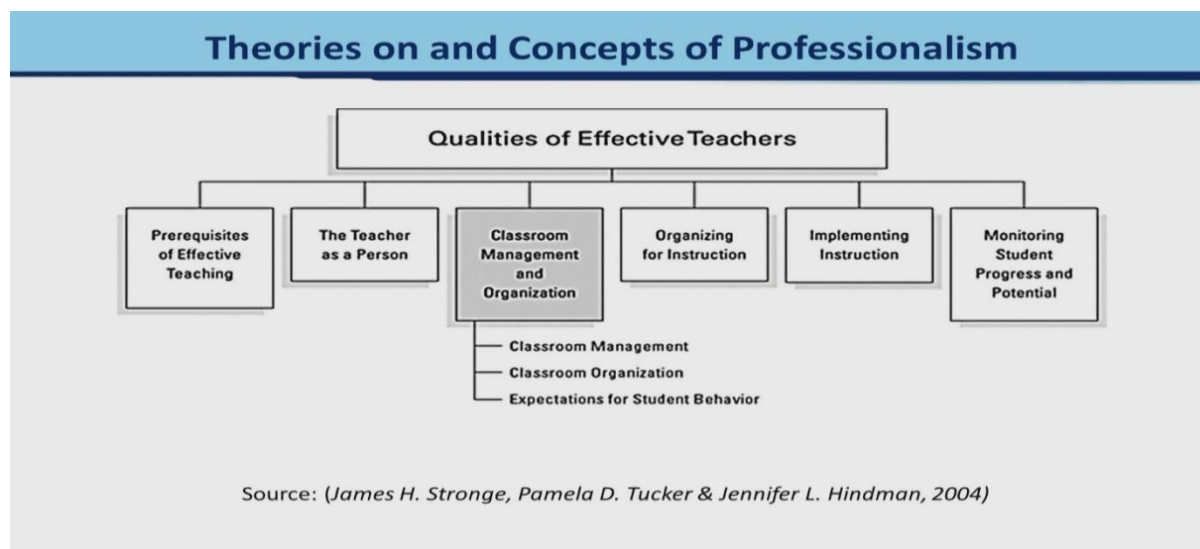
Theories on and Concepts of Professionalism

Qualities of Effective Teachers

Prerequisites of Effective Teaching

The Teacher as a Person

Classroom Management and Organization

Organizing for Instruction

Implementing Instruction

Monitoring Student Progress and Potential

Classroom Management

Classroom Organization

Expectations for Student Behavior

Source: (James H. Stronge, Pamela D. Tucker & Jennifer L. Hindman, 2004)